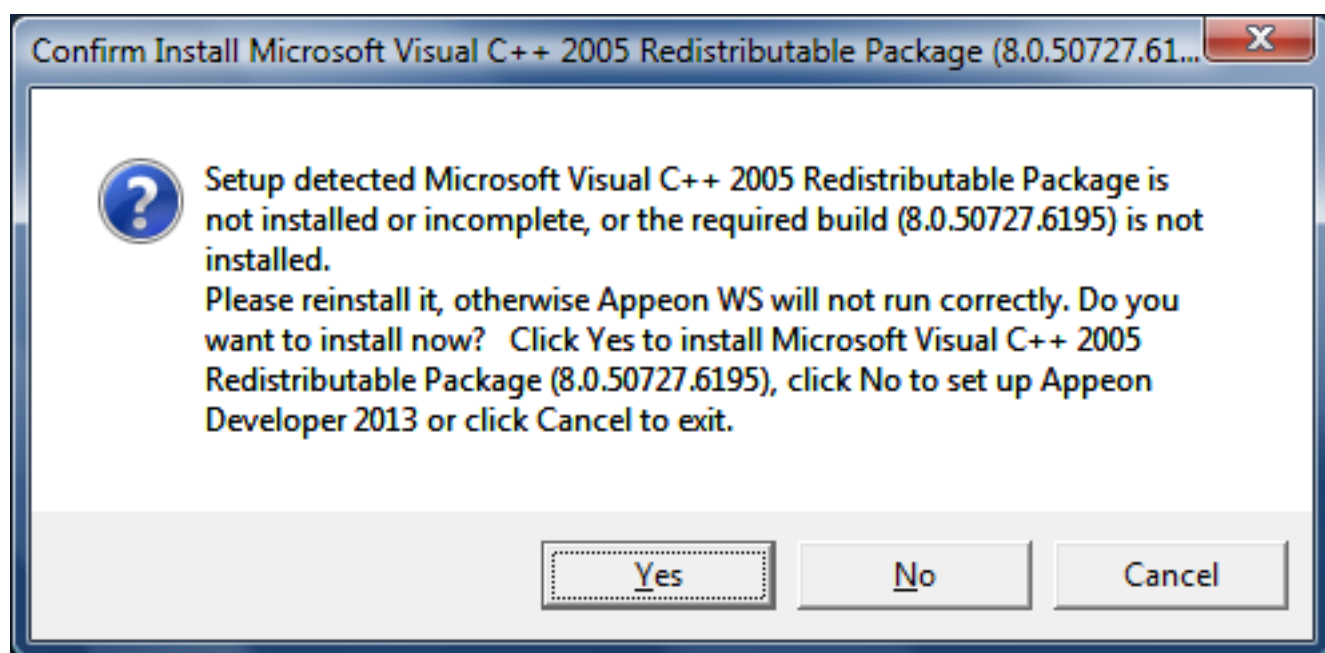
Confirm Install Microsoft Visual C++ 2005 Redistributable Package (8.0.50727.61...

Setup detected Microsoft Visual C++ 2005 Redistributable Package is not installed or incomplete, or the required build (8.0.50727.6195) is not installed.
Please reinstall it, otherwise Appeon WS will not run correctly. Do you want to install now?   Click Yes to install Microsoft Visual C++ 2005 Redistributable Package (8.0.50727.6195), click No to set up Appeon Developer 2013 or click Cancel to exit.

Yes   No   Cancel